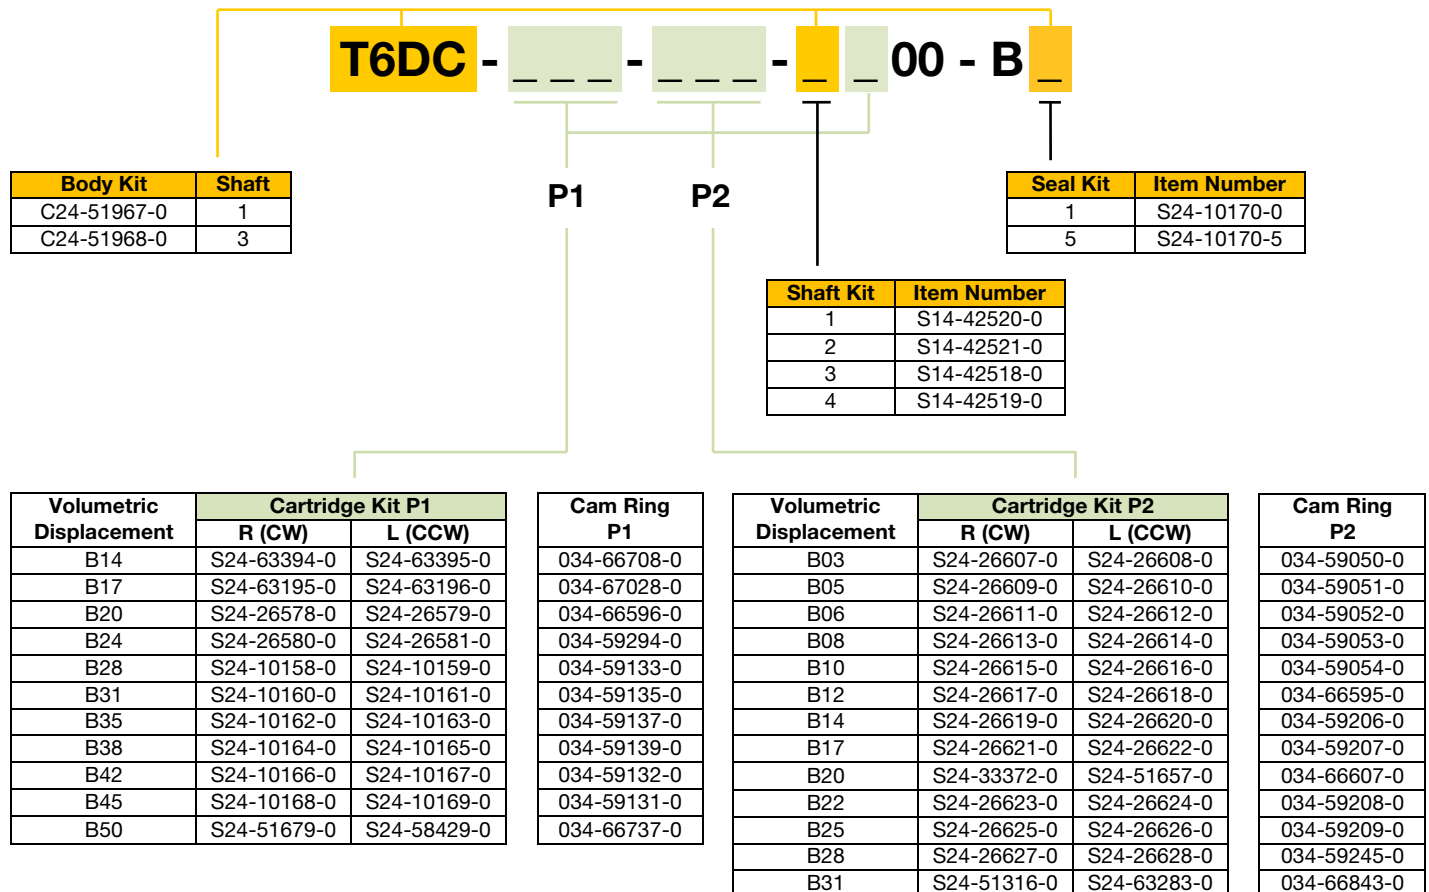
T6DC - _ _ _ - _ _ _ - _ _ 00 - B _

| Body Kit | Shaft |
|---|---|
| C24-51967-0 | 1 |
| C24-51968-0 | 3 |

P1

P2

| Seal Kit | Item Number |
|---|---|
| 1 | S24-10170-0 |
| 5 | S24-10170-5 |

| Shaft Kit | Item Number |
|---|---|
| 1 | S14-42520-0 |
| 2 | S14-42521-0 |
| 3 | S14-42518-0 |
| 4 | S14-42519-0 |

| Volumetric Displacement | Cartridge Kit P1 R (CW) | Cartridge Kit P1 L (CCW) |
|---|---|---|
| B14 | S24-63394-0 | S24-63395-0 |
| B17 | S24-63195-0 | S24-63196-0 |
| B20 | S24-26578-0 | S24-26579-0 |
| B24 | S24-26580-0 | S24-26581-0 |
| B28 | S24-10158-0 | S24-10159-0 |
| B31 | S24-10160-0 | S24-10161-0 |
| B35 | S24-10162-0 | S24-10163-0 |
| B38 | S24-10164-0 | S24-10165-0 |
| B42 | S24-10166-0 | S24-10167-0 |
| B45 | S24-10168-0 | S24-10169-0 |
| B50 | S24-51679-0 | S24-58429-0 |

| Cam Ring P1 |
|---|
| 034-66708-0 |
| 034-67028-0 |
| 034-66596-0 |
| 034-59294-0 |
| 034-59133-0 |
| 034-59135-0 |
| 034-59137-0 |
| 034-59139-0 |
| 034-59132-0 |
| 034-59131-0 |
| 034-66737-0 |

| Volumetric Displacement | Cartridge Kit P2 R (CW) | Cartridge Kit P2 L (CCW) |
|---|---|---|
| B03 | S24-26607-0 | S24-26608-0 |
| B05 | S24-26609-0 | S24-26610-0 |
| B06 | S24-26611-0 | S24-26612-0 |
| B08 | S24-26613-0 | S24-26614-0 |
| B10 | S24-26615-0 | S24-26616-0 |
| B12 | S24-26617-0 | S24-26618-0 |
| B14 | S24-26619-0 | S24-26620-0 |
| B17 | S24-26621-0 | S24-26622-0 |
| B20 | S24-33372-0 | S24-51657-0 |
| B22 | S24-26623-0 | S24-26624-0 |
| B25 | S24-26625-0 | S24-26626-0 |
| B28 | S24-26627-0 | S24-26628-0 |
| B31 | S24-51316-0 | S24-63283-0 |

| Cam Ring P2 |
|---|
| 034-59050-0 |
| 034-59051-0 |
| 034-59052-0 |
| 034-59053-0 |
| 034-59054-0 |
| 034-66595-0 |
| 034-59206-0 |
| 034-59207-0 |
| 034-66607-0 |
| 034-59208-0 |
| 034-59209-0 |
| 034-59245-0 |
| 034-66843-0 |